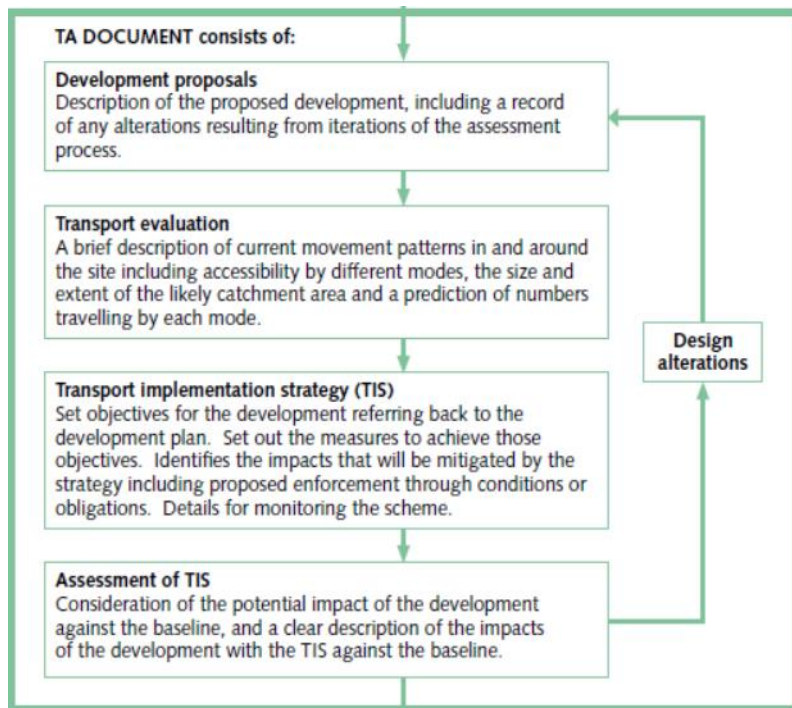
TA DOCUMENT consists of:

Development proposals
Description of the proposed development, including a record of any alterations resulting from iterations of the assessment process.

Transport evaluation
A brief description of current movement patterns in and around the site including accessibility by different modes, the size and extent of the likely catchment area and a prediction of numbers travelling by each mode.

Transport implementation strategy (TIS)
Set objectives for the development referring back to the development plan. Set out the measures to achieve those objectives. Identifies the impacts that will be mitigated by the strategy including proposed enforcement through conditions or obligations. Details for monitoring the scheme.

Assessment of TIS
Consideration of the potential impact of the development against the baseline, and a clear description of the impacts of the development with the TIS against the baseline.

Design alterations